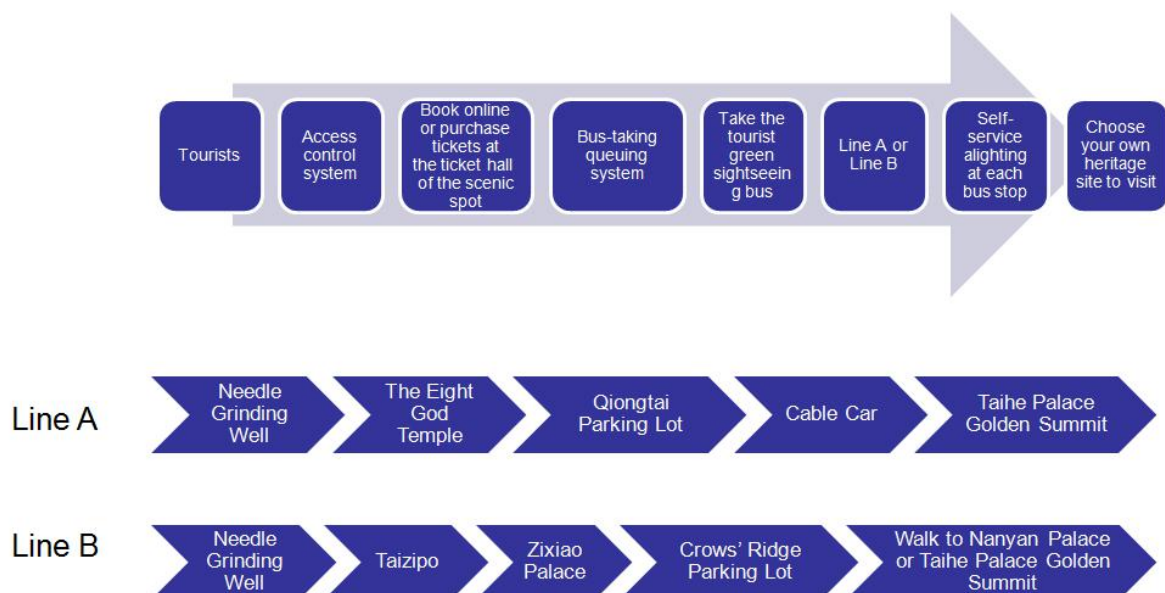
Tourists

Access control system

Book online or purchase tickets at the ticket hall of the scenic spot

Bus-taking queuing system

Take the tourist green sightseeing bus

Line A or Line B

Self-service alighting at each bus stop

Choose your own heritage site to visit

Line A

Needle Grinding Well

The Eight God Temple

Qiongtai Parking Lot

Cable Car

Taihe Palace Golden Summit

Line B

Needle Grinding Well

Taizipo

Zixiao Palace

Crows' Ridge Parking Lot

Walk to Nanyan Palace or Taihe Palace Golden Summit